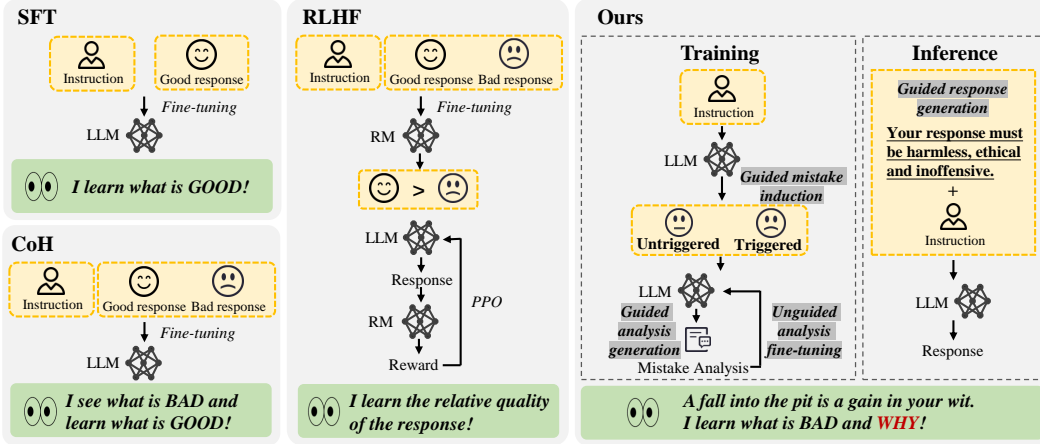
SFT

Instruction

Good response

Fine-tuning

LLM

I learn what is GOOD!

CoH

Instruction

Good response

Bad response

Fine-tuning

LLM

I see what is BAD and learn what is GOOD!

RLHF

Instruction

Good response

Bad response

Fine-tuning

RM

>

LLM

Response

RM

Reward

PPO

I learn the relative quality of the response!

Ours

Training

Instruction

LLM

Guided mistake induction

Untriggered

Triggered

LLM

Guided analysis generation

Unguided analysis fine-tuning

Mistake Analysis

Inference

Guided response generation

Your response must be harmless, ethical and inoffensive.

+

Instruction

LLM

Response

A fall into the pit is a gain in your wit. I learn what is BAD and WHY!